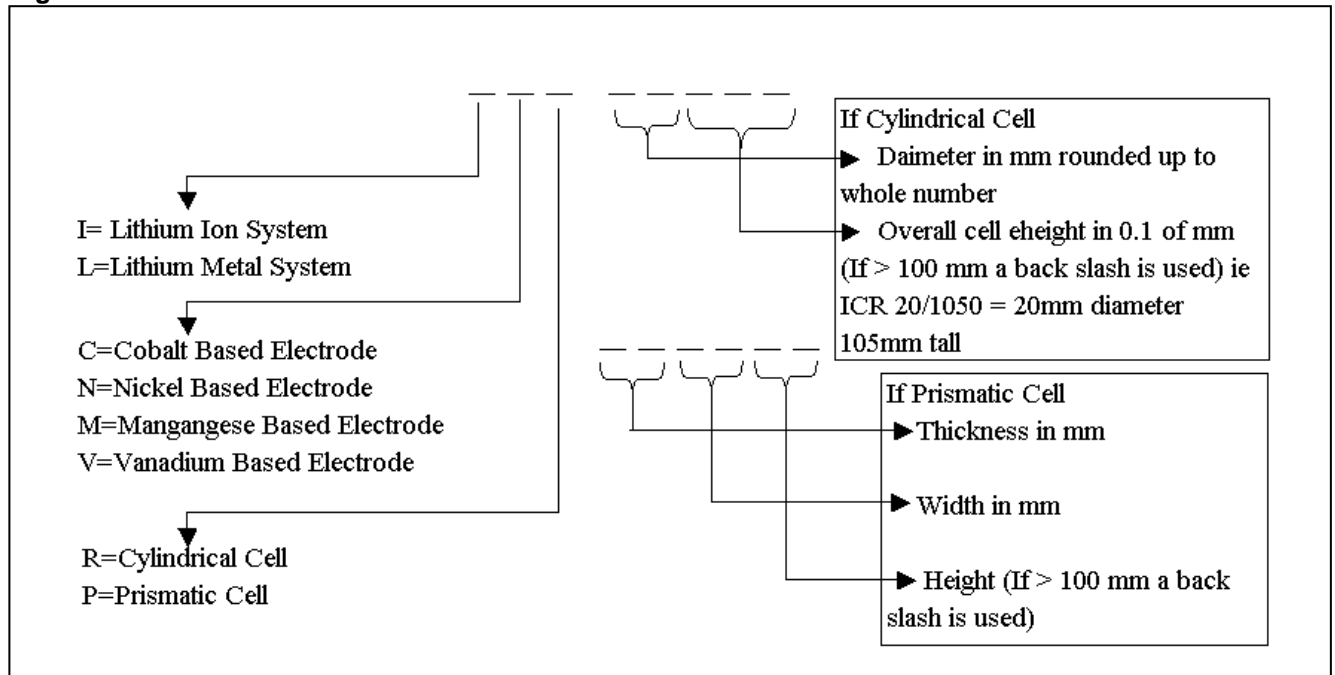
I= Lithium Ion System
L=Lithium Metal System

C=Cobalt Based Electrode
N=Nickel Based Electrode
M=Mangangese Based Electrode
V=Vanadium Based Electrode

R=Cylindrical Cell
P=Prismatic Cell

If Cylindrical Cell
Daimeter in mm rounded up to whole number
Overall cell eheight in 0.1 of mm (If > 100 mm a back slash is used) ie ICR 20/1050 = 20mm diameter 105mm tall

If Prismatic Cell
Thickness in mm
Width in mm
Height (If > 100 mm a back slash is used)